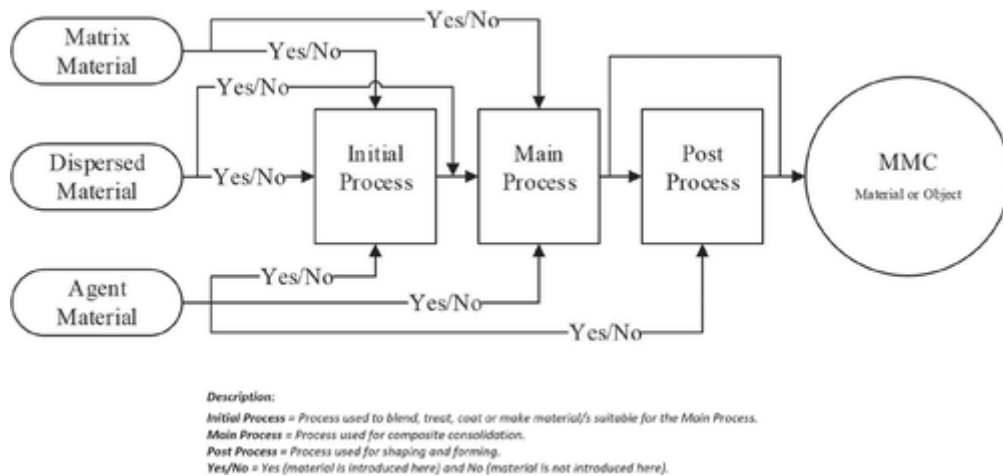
Matrix Material

Yes/No

Yes/No

Yes/No

Dispersed Material

Yes/No

Initial Process

Main Process

Post Process

MMC
Material or Object

Agent Material

Yes/No

Yes/No

Yes/No

Description:

Initial Process = Process used to blend, treat, coat or make material/s suitable for the Main Process.
Main Process = Process used for composite consolidation.
Post Process = Process used for shaping and forming.
Yes/No = Yes (material is introduced here) and No (material is not introduced here).